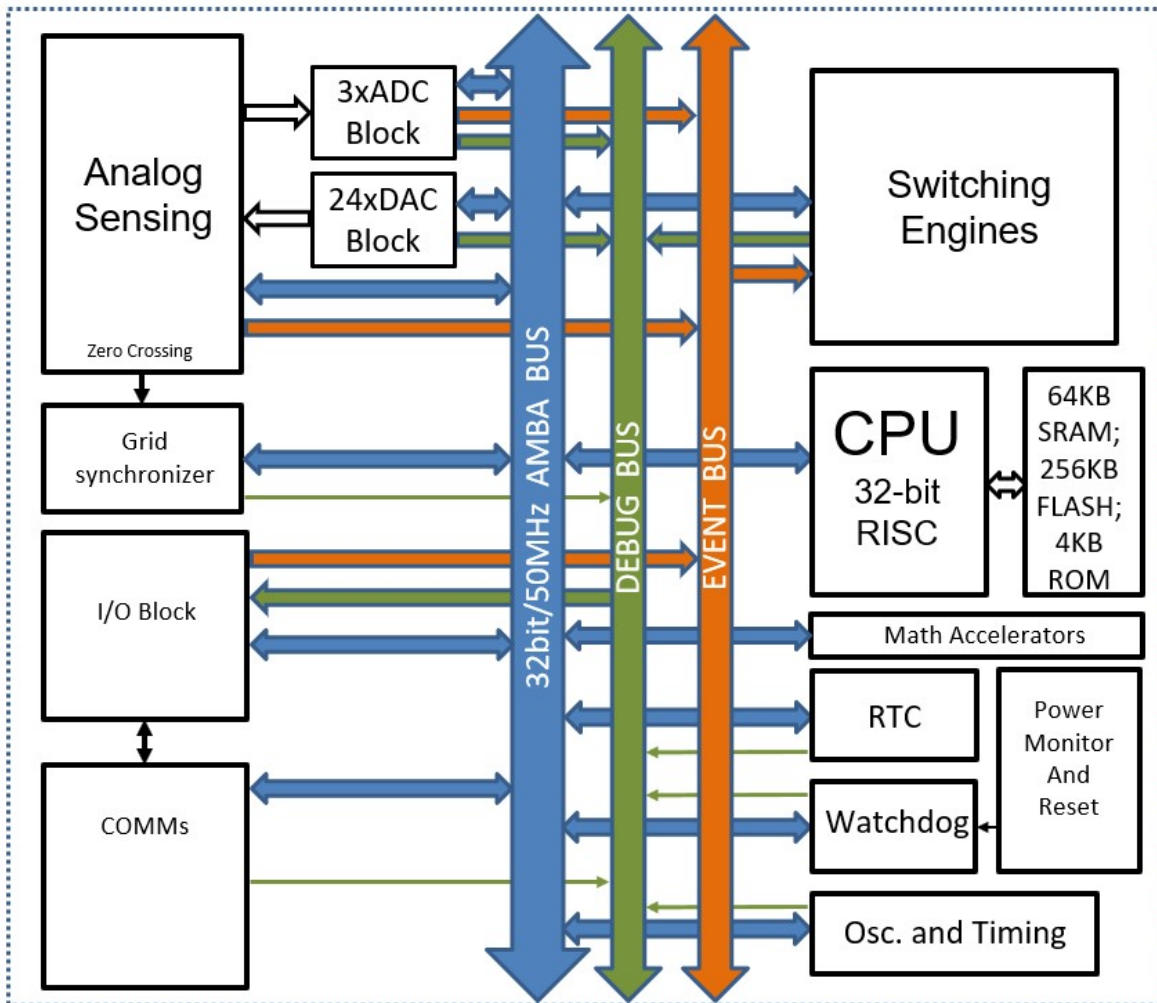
Analog Sensing

Zero Crossing

3xADC Block

24xDAC Block

Grid synchronizer

I/O Block

COMMs

32bit/50MHz AMBA BUS

DEBUG BUS

EVENT BUS

Switching Engines

CPU
32-bit
RISC

64KB SRAM; 256KB FLASH; 4KB ROM

Math Accelerators

RTC

Power Monitor And Reset

Watchdog

Osc. and Timing